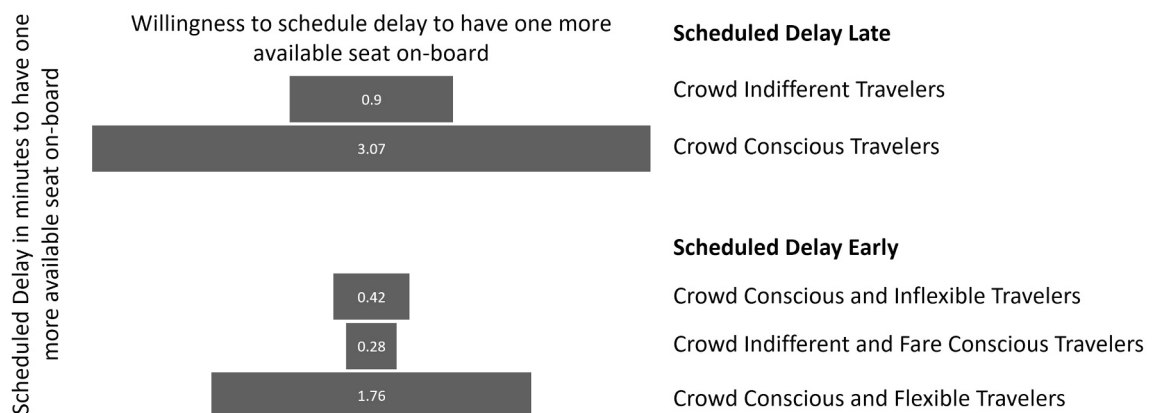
Scheduled Delay in minutes to have one more available seat on-board

Willingness to schedule delay to have one more available seat on-board

0.9

3.07

0.42

0.28

1.76

Scheduled Delay Late

Crowd Indifferent Travelers

Crowd Conscious Travelers

Scheduled Delay Early

Crowd Conscious and Inflexible Travelers

Crowd Indifferent and Fare Conscious Travelers

Crowd Conscious and Flexible Travelers